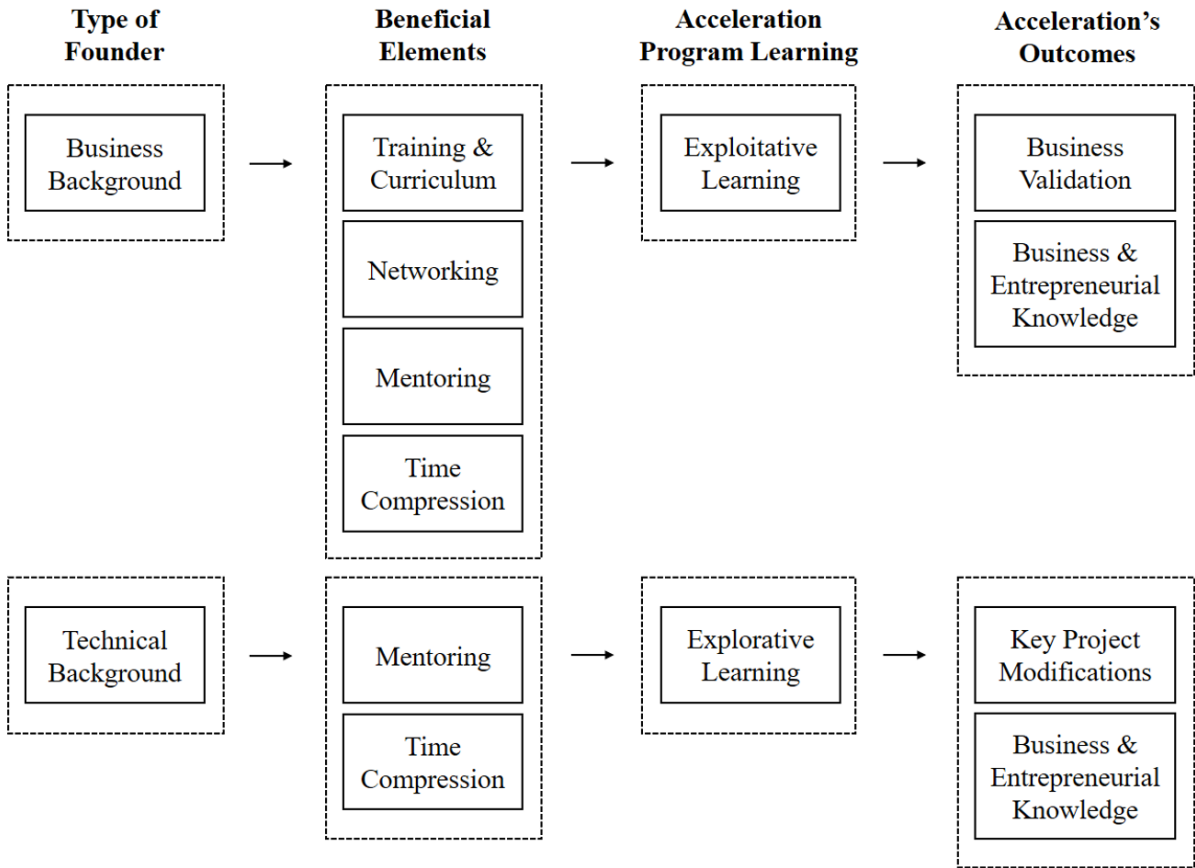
Type of Founder

Beneficial Elements

Acceleration Program Learning

Acceleration's Outcomes

Business Background

Training & Curriculum

Networking

Mentoring

Time Compression

Exploitative Learning

Business Validation

Business & Entrepreneurial Knowledge

Technical Background

Mentoring

Time Compression

Explorative Learning

Key Project Modifications

Business & Entrepreneurial Knowledge